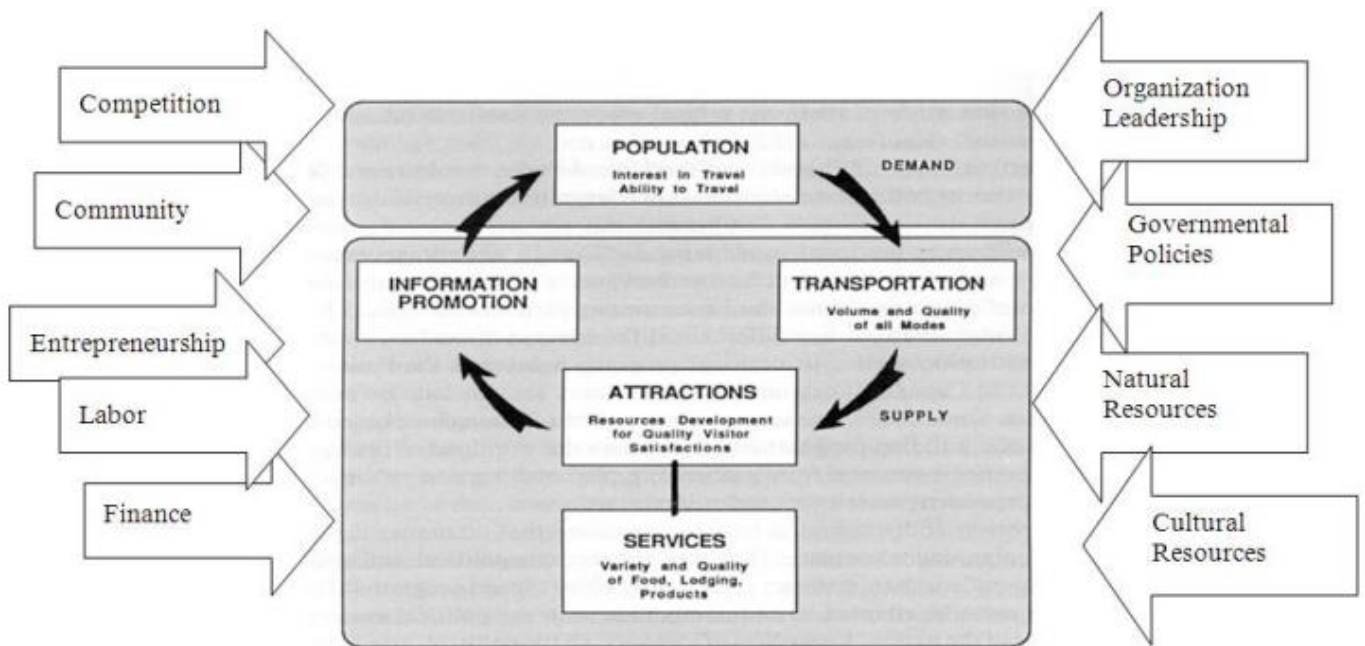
Competition

Community

Entrepreneurship

Labor

Finance

POPULATION
Interest in Travel
Ability to Travel

DEMAND

INFORMATION PROMOTION

TRANSPORTATION
Volume and Quality of all Modes

ATTRACTIONS
Resources Development for Quality Visitor Satisfactions

SUPPLY

SERVICES
Variety and Quality of Food, Lodging, Products

Organization Leadership

Governmental Policies

Natural Resources

Cultural Resources